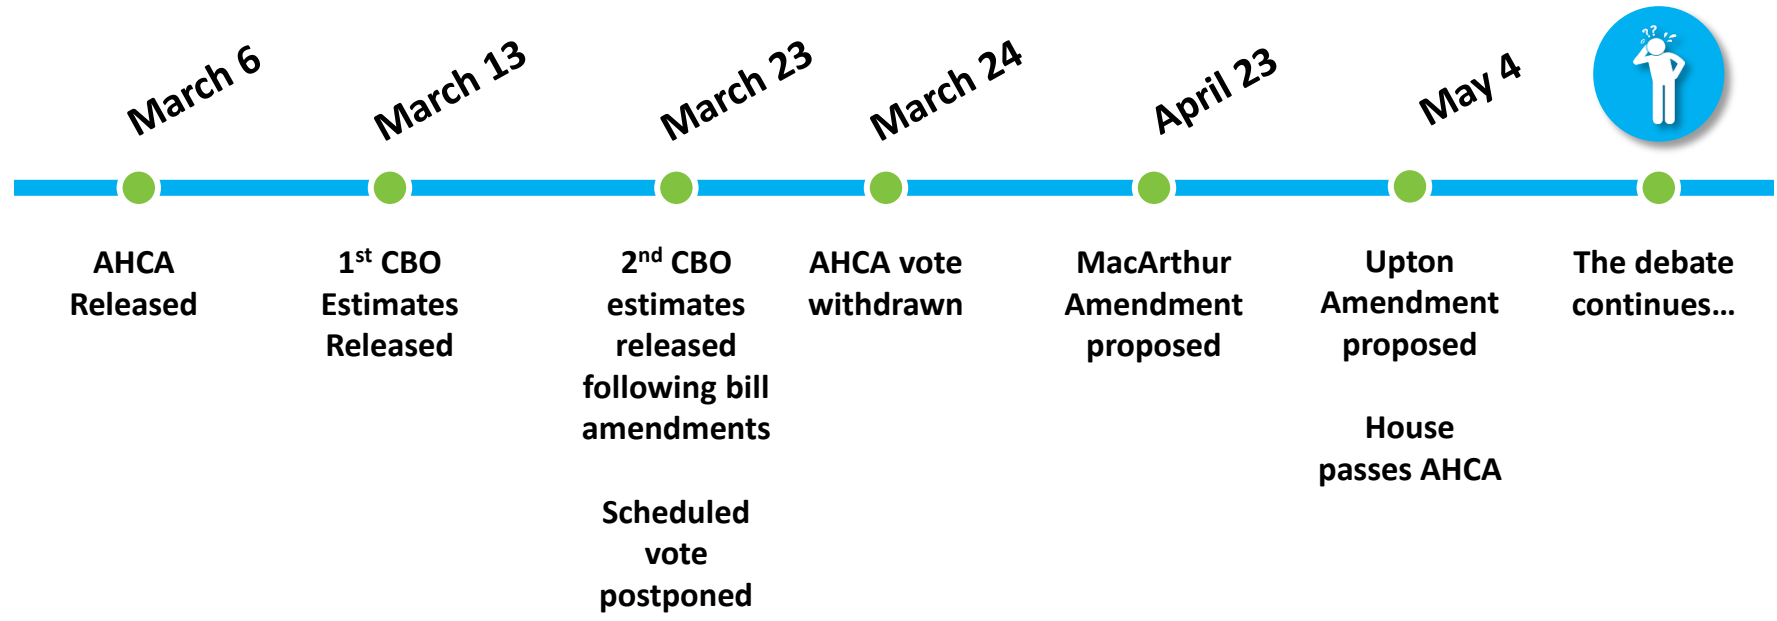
March 6

AHCA Released

March 13

1$^{st}$ CBO Estimates Released

March 23

2$^{nd}$ CBO estimates released following bill amendments

Scheduled vote postponed

March 24

AHCA vote withdrawn

April 23

MacArthur Amendment proposed

May 4

Upton Amendment proposed

House passes AHCA

The debate continues…